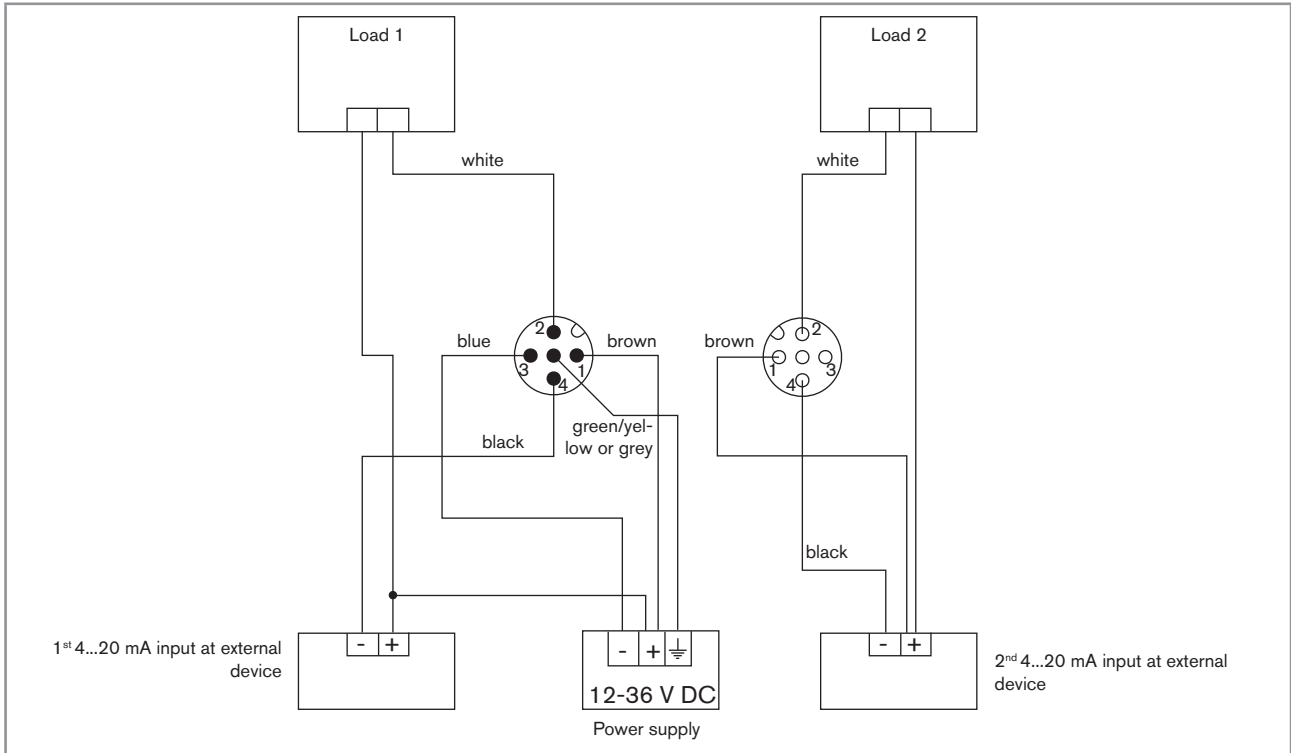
Load 1

Load 2

white

white

2
blue
3
1
4
brown

brown
2
1
3
4

green/yellow or grey

black

black

- +

1$^{st}$ 4...20 mA input at external device

- + ⏚

12-36 V DC

Power supply

- +

2$^{nd}$ 4...20 mA input at external device